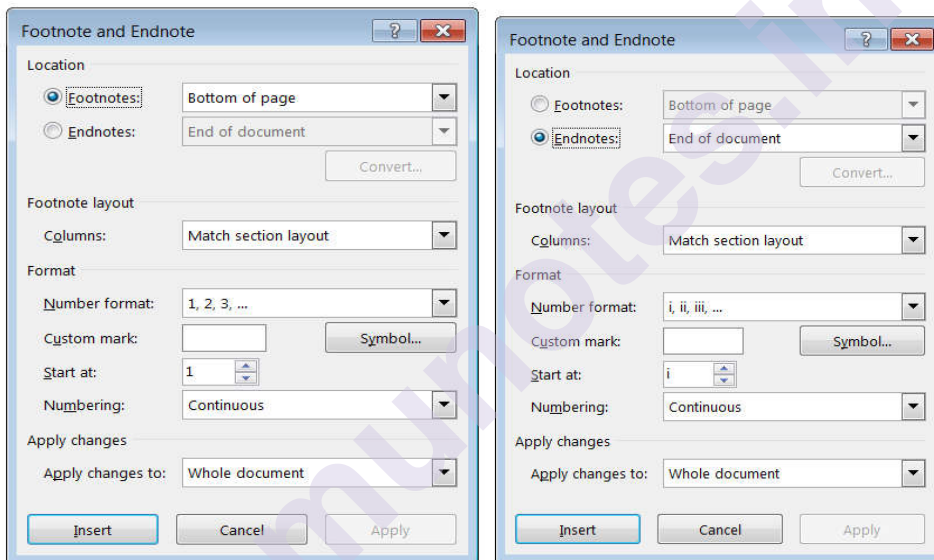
Footnote and Endnote ? ×

Location

Footnotes: Bottom of page

Endnotes: End of document

Convert...

Footnote layout

Columns: Match section layout

Format

Number format: 1, 2, 3, ...

Custom mark: Symbol...

Start at: 1

Numbering: Continuous

Apply changes

Apply changes to: Whole document

Insert Cancel Apply

Footnote and Endnote ? ×

Location

Footnotes: Bottom of page

Endnotes: End of document

Convert...

Footnote layout

Columns: Match section layout

Format

Number format: i, ii, iii, ...

Custom mark: Symbol...

Start at: i

Numbering: Continuous

Apply changes

Apply changes to: Whole document

Insert Cancel Apply

munotes.in